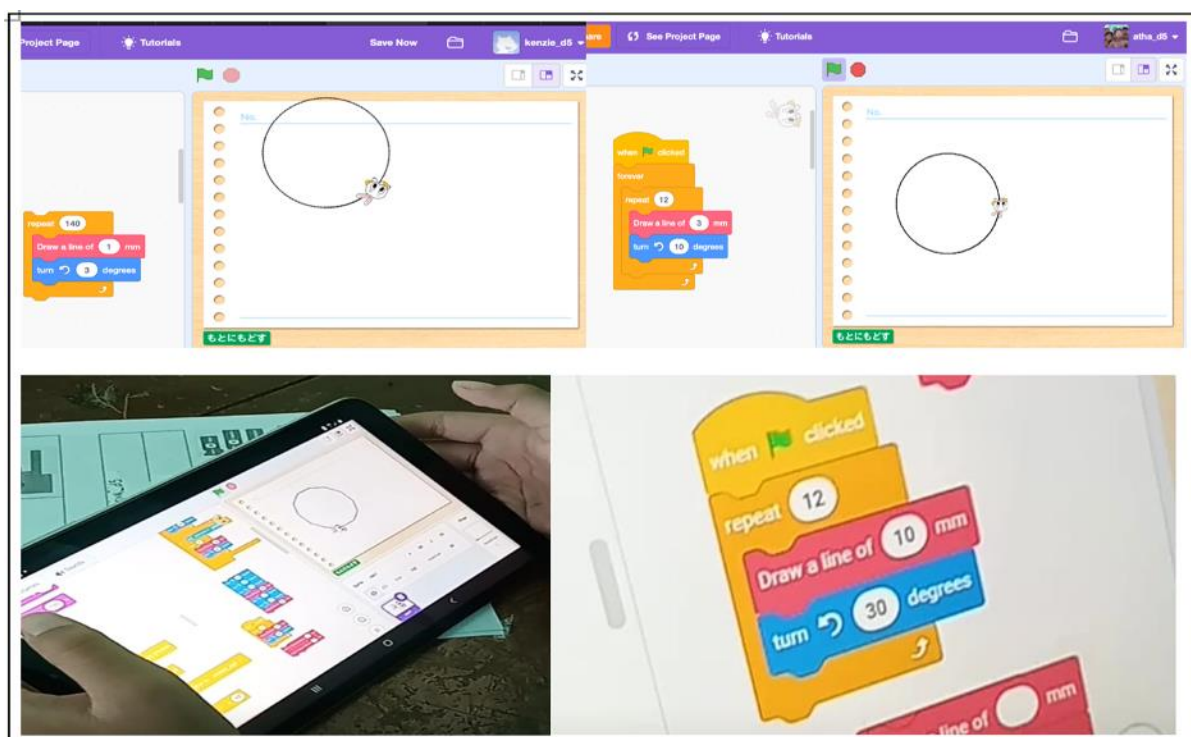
Project Page
Tutorials
Save Now
kenzie_d5

No.

repeat 140
Draw a line of 1 mm
turn 3 degrees

もとにもどす

are
See Project Page
Tutorials
atha_d5

when clicked
forever
repeat 12
Draw a line of 3 mm
turn 10 degrees

No.

もとにもどす

when clicked
repeat 12
Draw a line of 10 mm
turn 30 degrees
line of mm